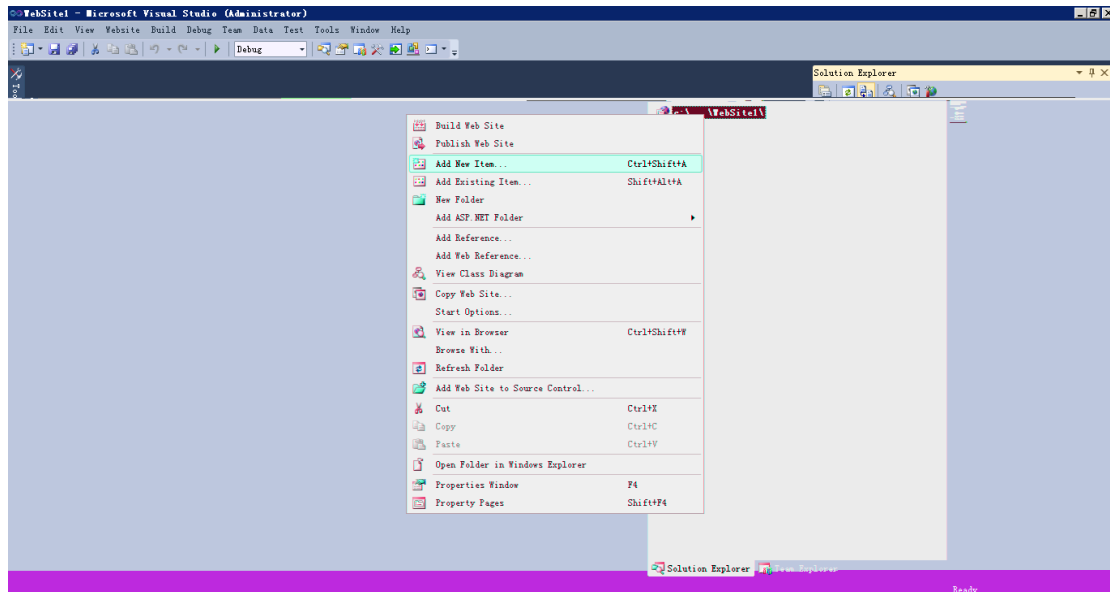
WebSite1 - Microsoft Visual Studio (Administrator)
File Edit View Website Build Debug Team Data Test Tools Window Help
Debug
Solution Explorer
C:\ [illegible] \WebSite1\
Build Web Site
Publish Web Site
Add New Item... Ctrl+Shift+A
Add Existing Item... Shift+Alt+A
New Folder
Add ASP.NET Folder
Add Reference...
Add Web Reference...
View Class Diagram
Copy Web Site...
Start Options...
View in Browser Ctrl+Shift+W
Browse With...
Refresh Folder
Add Web Site to Source Control...
Cut Ctrl+X
Copy Ctrl+C
Paste Ctrl+V
Open Folder in Windows Explorer
Properties Window F4
Property Pages Shift+F4
Solution Explorer Team Explorer
Ready